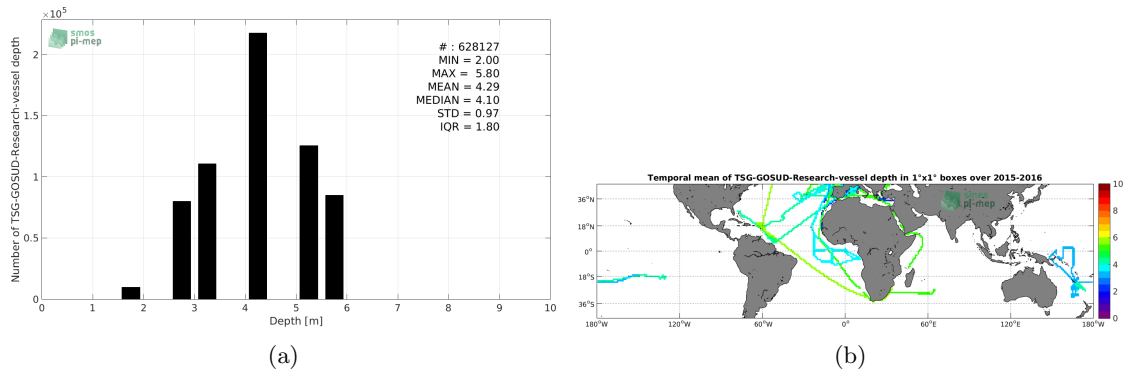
$\times 10^5$

smos pi-mep

# : 628127
MIN = 2.00
MAX = 5.80
MEAN = 4.29
MEDIAN = 4.10
STD = 0.97
IQR = 1.80

Number of TSG-GOSUD-Research-vessel depth

2
1.5
1
0.5
0

0 1 2 3 4 5 6 7 8 9 10

Depth [m]

(a)

Temporal mean of TSG-GOSUD-Research-vessel depth in 1°x1° boxes over 2015-2016

smos pi-mep

36°N
18°N
0°
18°S
36°S

180°W 120°W 60°W 0° 60°E 120°E 180°W

10
8
6
4
2
0

(b)